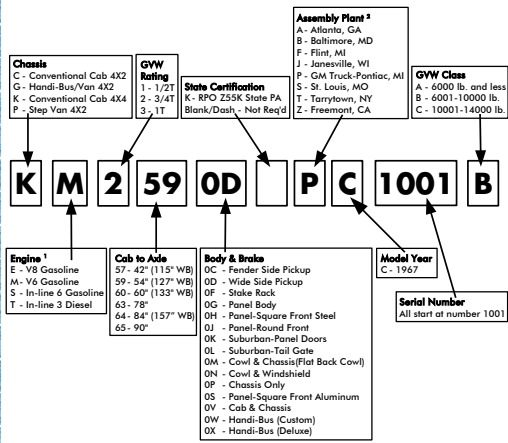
Chassis
C - Conventional Cab 4X2
G - Handi-Bus/Van 4X2
K - Conventional Cab 4X4
P - Step Van 4X2

GVW Rating
1 - 1/2T
2 - 3/4T
3 - 1T

State Certification
K - RPO Z55K State PA
Blank/Dash - Not Req'd

Assembly Plant ²
A - Atlanta, GA
B - Baltimore, MD
F - Flint, MI
J - Janesville, WI
P - GM Truck-Pontiac, MI
S - St. Louis, MO
T - Tarrytown, NY
Z - Freemont, CA

GVW Class
A - 6000 lb. and less
B - 6001-10000 lb.
C - 10001-14000 lb.

K M 2 59 0D P C 1001 B

Engine ¹
E - V8 Gasoline
M- V6 Gasoline
S - In-line 6 Gasoline
T - In-line 3 Diesel

Cab to Axle
57 - 42" (115" WB)
59 - 54" (127" WB)
60 - 60" (133" WB)
63 - 78"
64 - 84" (157" WB)
65 - 90"

Body & Brake
0C - Fender Side Pickup
0D - Wide Side Pickup
0F - Stake Rack
0G - Panel Body
0H - Panel-Square Front Steel
0J - Panel-Round Front
0K - Suburban-Panel Doors
0L - Suburban-Tail Gate
0M - Cowl & Chassis(Flat Back Cowl)
0N - Cowl & Windshield
0P - Chassis Only
0S - Panel-Square Front Aluminum
0U - Cab & Chassis
0W - Handi-Bus (Custom)
0X - Handi-Bus (Deluxe)

Model Year
C - 1967

Serial Number
All start at number 1001